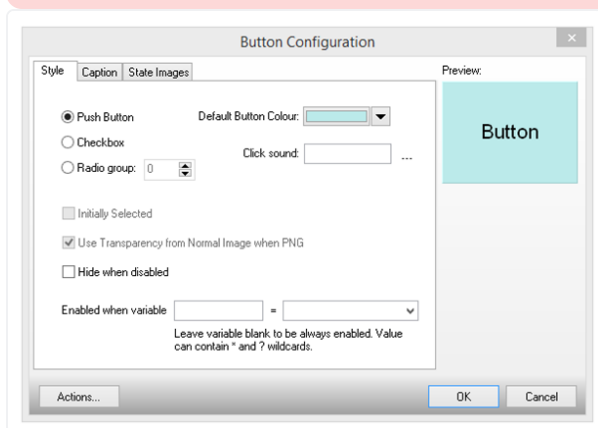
Button Configuration

Style | Caption | State Images

Preview:

Button

Push Button

Checkbox

Radio group: 0

Default Button Colour:

Click sound: ...

Initially Selected

Use Transparency from Normal Image when PNG

Hide when disabled

Enabled when variable =

Leave variable blank to be always enabled. Value can contain * and ? wildcards.

Actions...

OK

Cancel